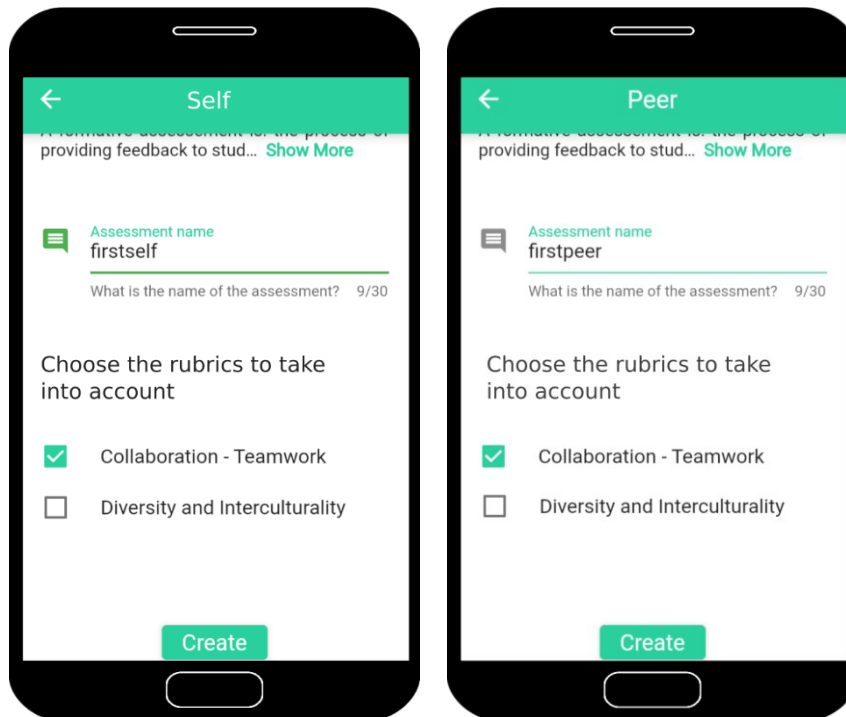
Self

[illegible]
providing feedback to stud... Show More

Assessment name
firstself

What is the name of the assessment? 9/30

Choose the rubrics to take into account

Collaboration - Teamwork

Diversity and Interculturality

Create

Peer

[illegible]
providing feedback to stud... Show More

Assessment name
firstpeer

What is the name of the assessment? 9/30

Choose the rubrics to take into account

Collaboration - Teamwork

Diversity and Interculturality

Create